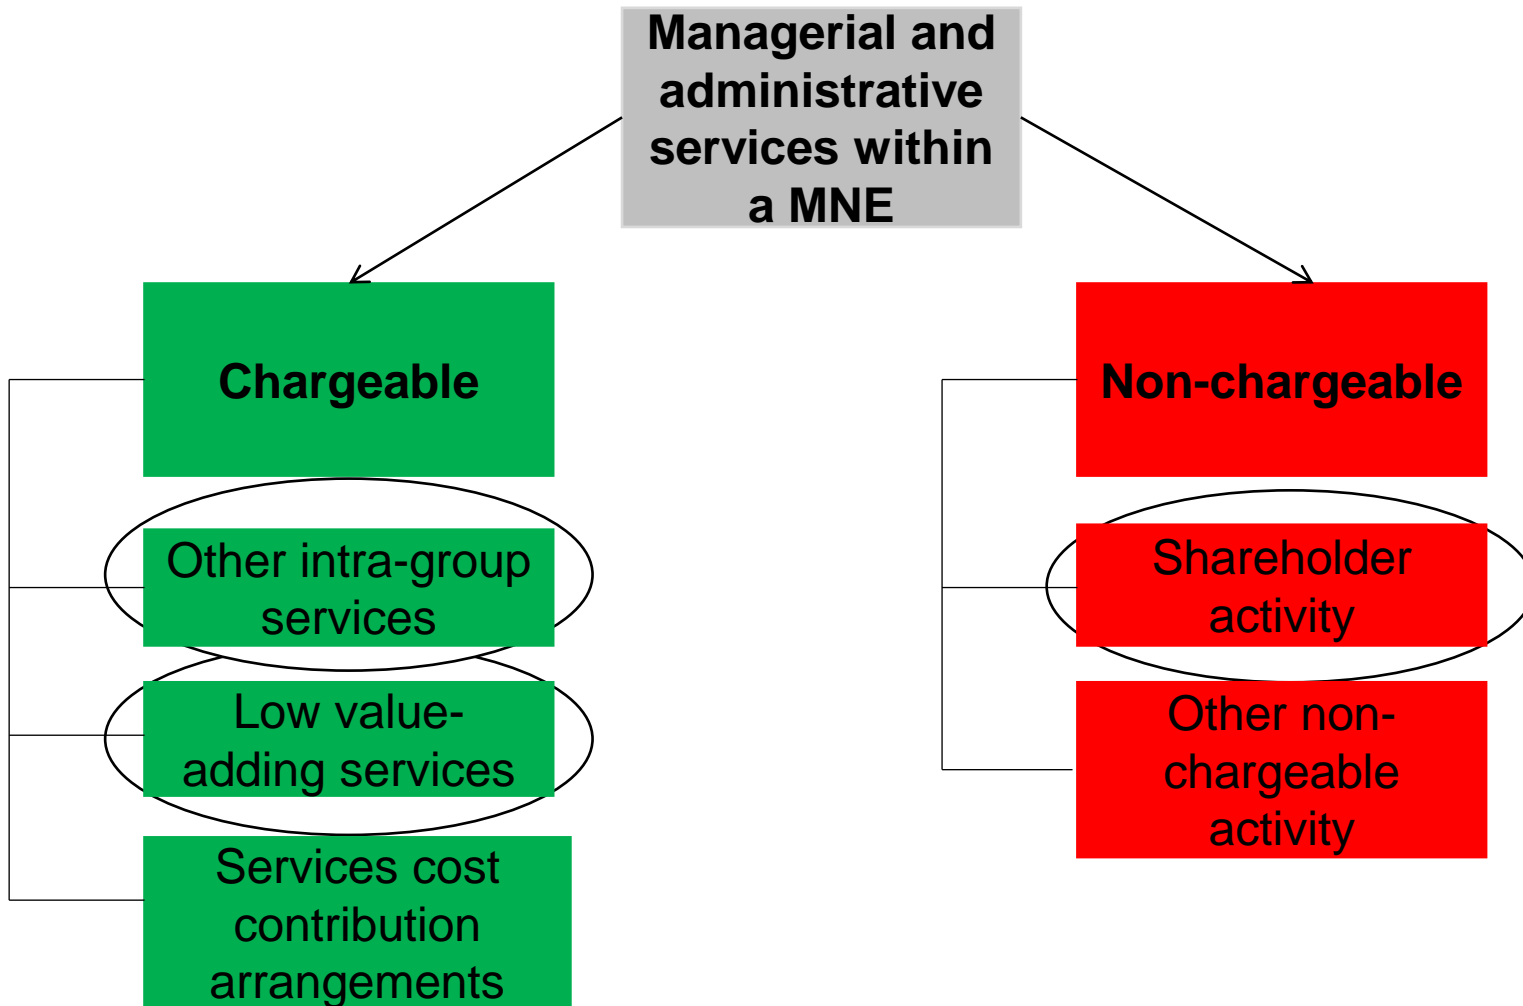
Managerial and administrative services within a MNE

Chargeable

Other intra-group services

Low value-adding services

Services cost contribution arrangements

Non-chargeable

Shareholder activity

Other non-chargeable activity